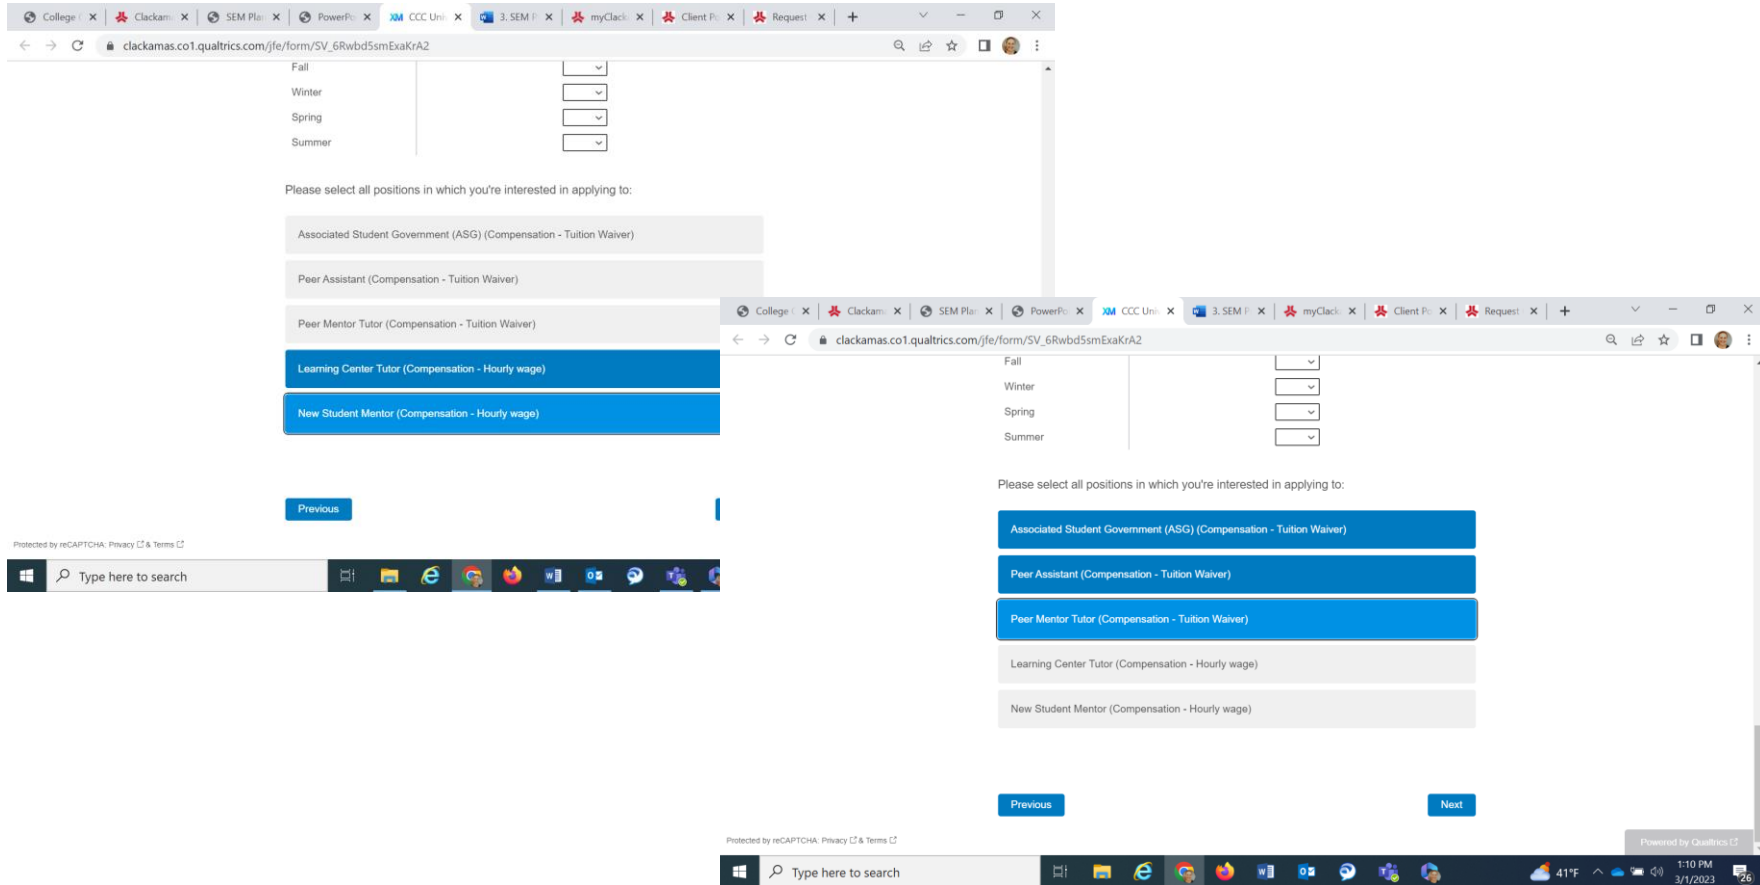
College | Clackam | SEM Pla | PowerPo | CCC Uni | 3. SEM | myClack | Client Po | Request
clackamas.co1.qualtrics.com/jfe/form/SV_6Rwbd5smExaKrA2

Fall
Winter
Spring
Summer

Please select all positions in which you're interested in applying to:

Associated Student Government (ASG) (Compensation - Tuition Waiver)

Peer Assistant (Compensation - Tuition Waiver)

Peer Mentor Tutor (Compensation - Tuition Waiver)

Learning Center Tutor (Compensation - Hourly wage)

New Student Mentor (Compensation - Hourly wage)

Previous

Protected by reCAPTCHA: Privacy & Terms

Type here to search

College | Clackam | SEM Pla | PowerPo | CCC Uni | 3. SEM | myClack | Client Po | Request
clackamas.co1.qualtrics.com/jfe/form/SV_6Rwbd5smExaKrA2

Fall
Winter
Spring
Summer

Please select all positions in which you're interested in applying to:

Associated Student Government (ASG) (Compensation - Tuition Waiver)

Peer Assistant (Compensation - Tuition Waiver)

Peer Mentor Tutor (Compensation - Tuition Waiver)

Learning Center Tutor (Compensation - Hourly wage)

New Student Mentor (Compensation - Hourly wage)

Previous

Next

Protected by reCAPTCHA: Privacy & Terms

Powered by Qualtrics

Type here to search

41°F

1:10 PM
3/1/2023

26